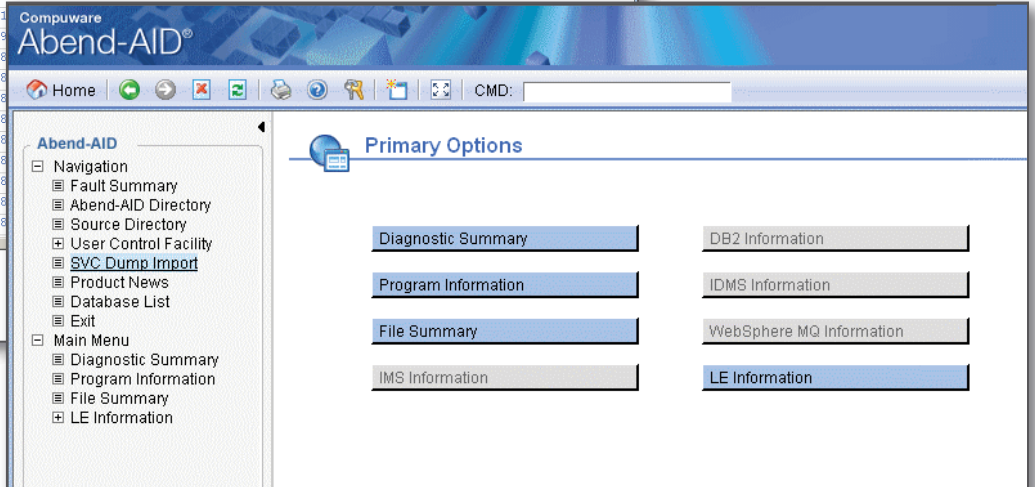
Compuware
Abend-AID®

Home CMD:

Abend-AID
⊟ Navigation
Fault Summary
Abend-AID Directory
Source Directory
⊞ User Control Facility
SVC Dump Import
Product News
Database List
Exit
⊟ Main Menu
Diagnostic Summary
Program Information
File Summary
⊞ LE Information

Primary Options

Diagnostic Summary
DB2 Information
Program Information
IDMS Information
File Summary
WebSphere MQ Information
IMS Information
LE Information